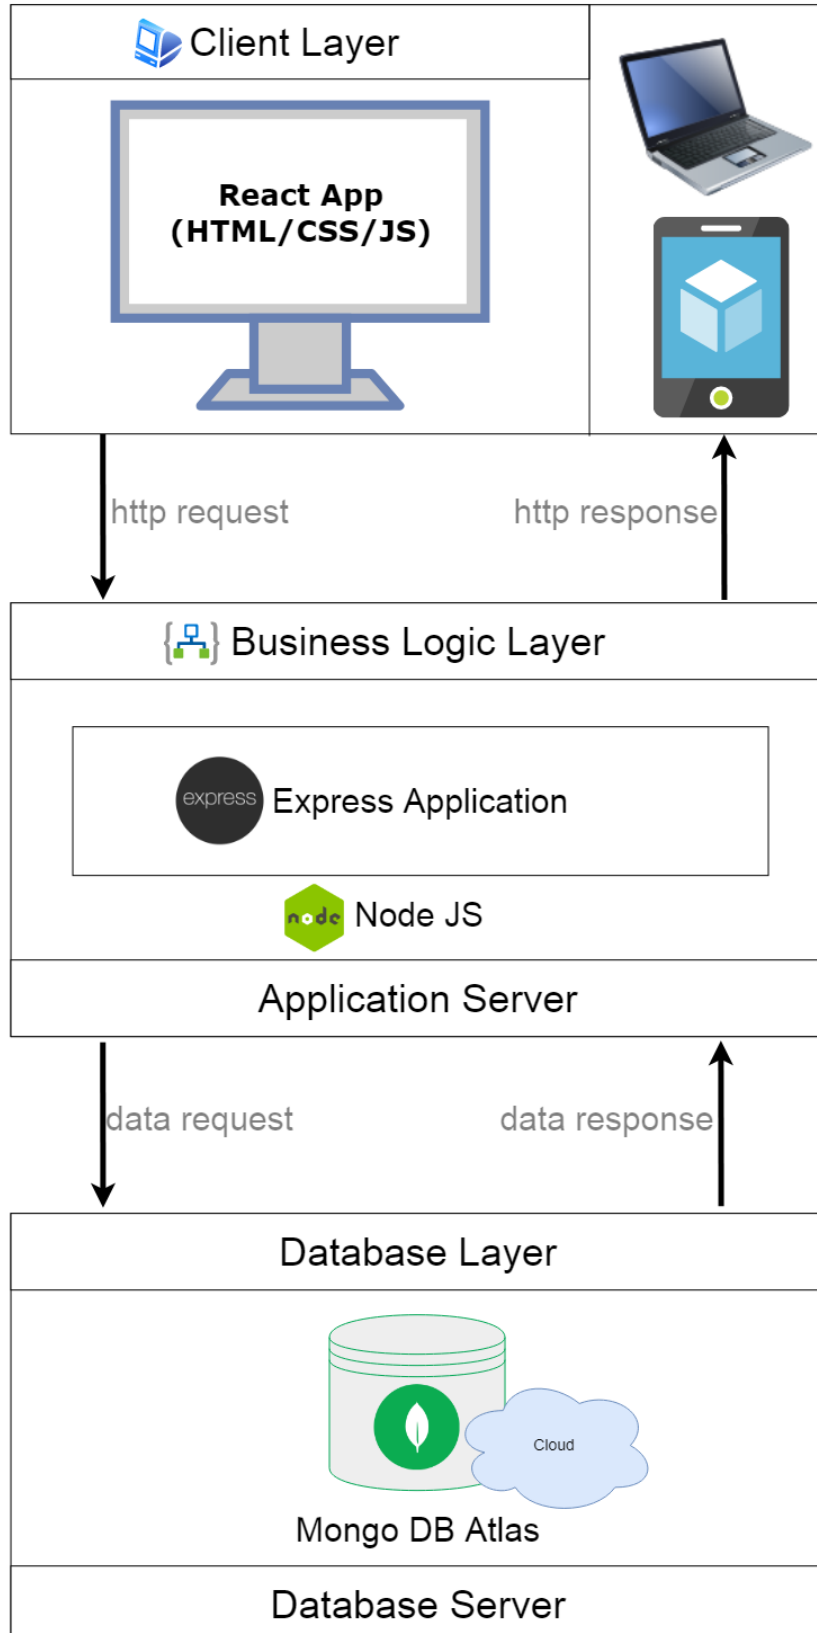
Client Layer

React App
(HTML/CSS/JS)

http request

http response

Business Logic Layer

express Express Application

node Node JS

Application Server

data request

data response

Database Layer

Cloud

Mongo DB Atlas

Database Server